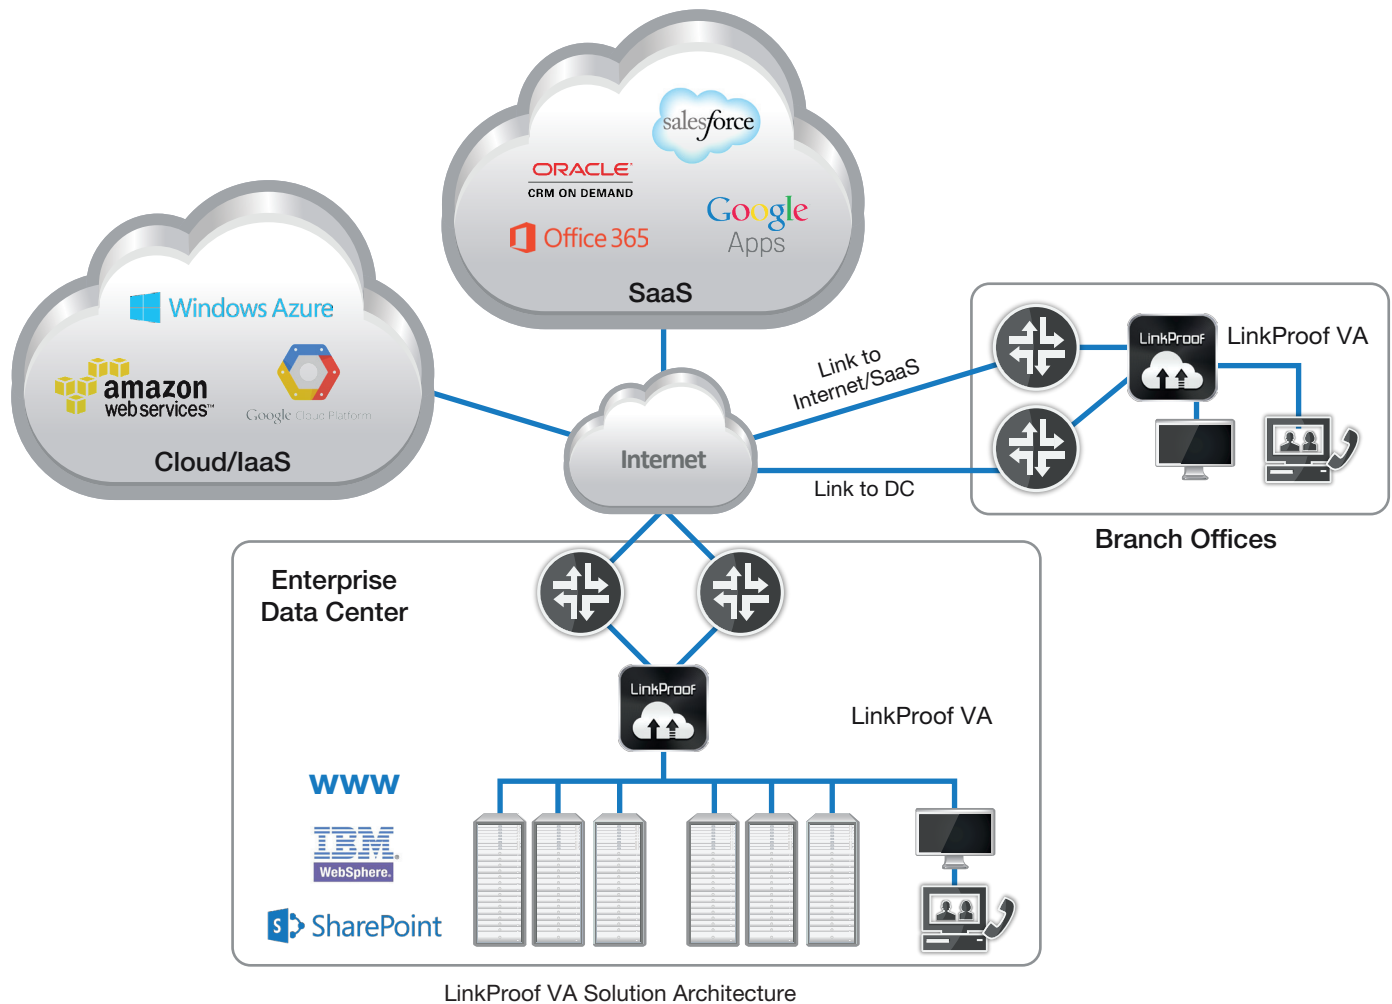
salesforce

ORACLE
CRM ON DEMAND

Office 365

Google Apps

SaaS

Windows Azure

amazon web services

Google Cloud Platform

Cloud/IaaS

Internet

Link to Internet/SaaS

Link to DC

LinkProof

LinkProof VA

Branch Offices

Enterprise Data Center

LinkProof

LinkProof VA

www

IBM WebSphere.

SharePoint

LinkProof VA Solution Architecture